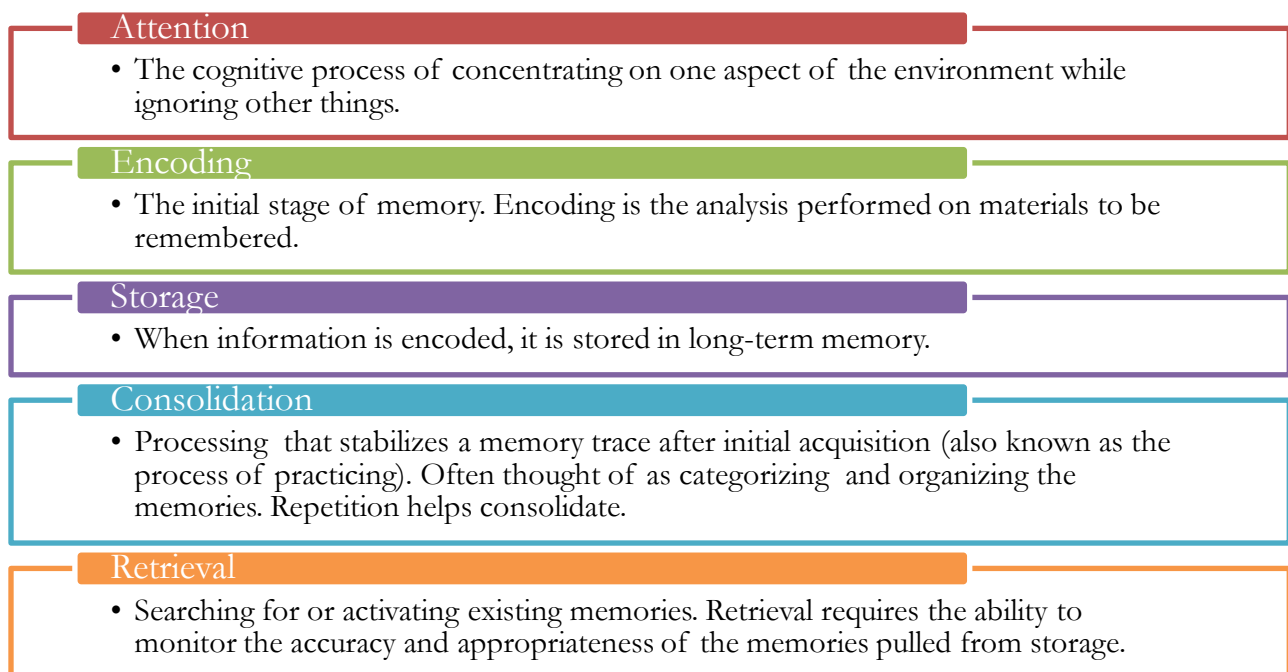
Attention

• The cognitive process of concentrating on one aspect of the environment while ignoring other things.

Encoding

• The initial stage of memory. Encoding is the analysis performed on materials to be remembered.

Storage

• When information is encoded, it is stored in long-term memory.

Consolidation

• Processing that stabilizes a memory trace after initial acquisition (also known as the process of practicing). Often thought of as categorizing and organizing the memories. Repetition helps consolidate.

Retrieval

• Searching for or activating existing memories. Retrieval requires the ability to monitor the accuracy and appropriateness of the memories pulled from storage.